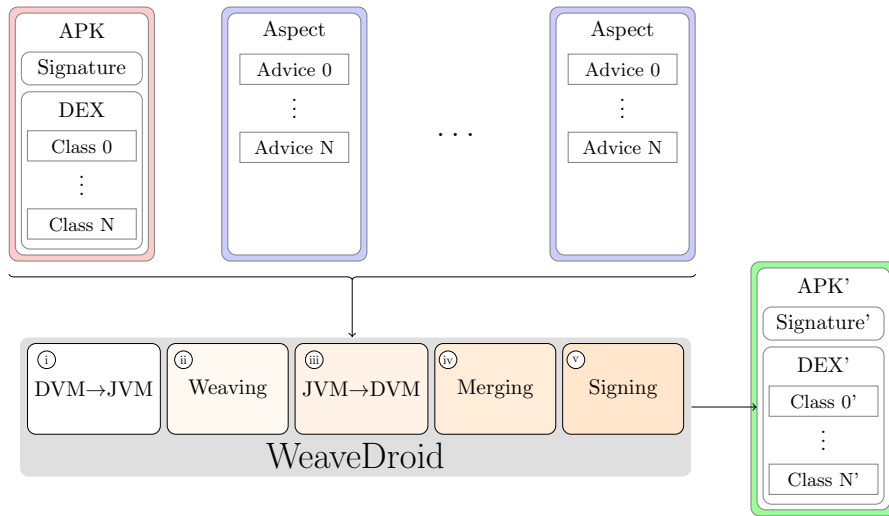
APK
Signature
DEX
Class 0
⋮
Class N

Aspect
Advice 0
⋮
Advice N

...

Aspect
Advice 0
⋮
Advice N

i DVM→JVM
ii Weaving
iii JVM→DVM
iv Merging
v Signing
WeaveDroid

APK'
Signature'
DEX'
Class 0'
⋮
Class N'